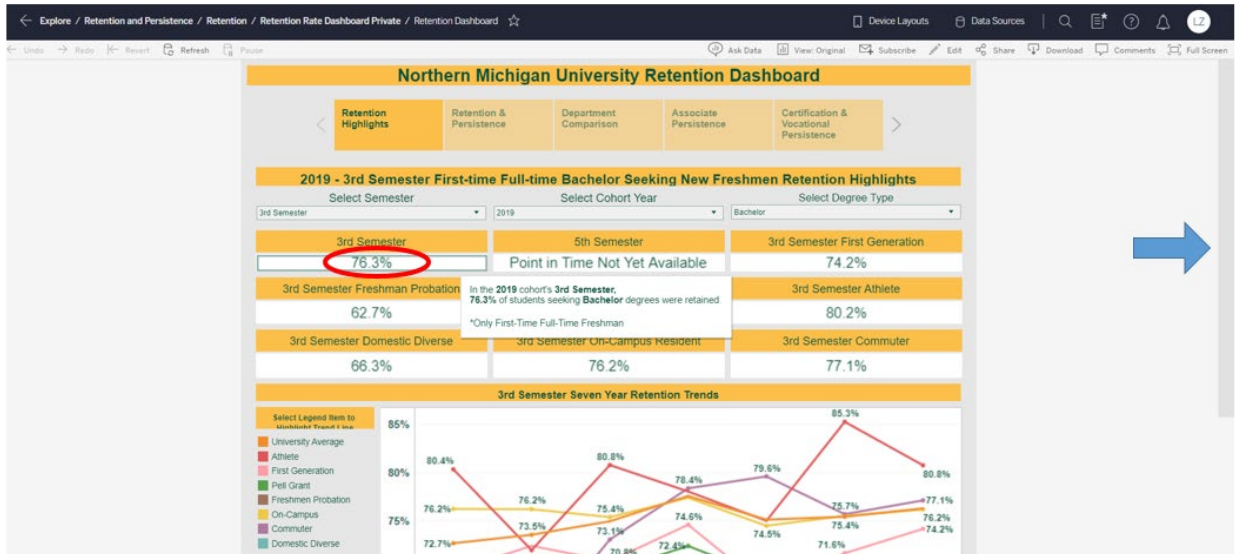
Explore / Retention and Persistence / Retention / Retention Rate Dashboard Private / Retention Dashboard

Device Layouts   Data Sources   LZ

Undo   Redo   Revert   Refresh   Pause   Ask Data   View: Original   Subscribe   Edit   Share   Download   Comments   Full Screen

Northern Michigan University Retention Dashboard

Retention Highlights   Retention & Persistence   Department Comparison   Associate Persistence   Certification & Vocational Persistence

2019 - 3rd Semester First-time Full-time Bachelor Seeking New Freshmen Retention Highlights

Select Semester   Select Cohort Year   Select Degree Type
3rd Semester   2019   Bachelor

3rd Semester
76.3%

5th Semester
Point in Time Not Yet Available

3rd Semester First Generation
74.2%

3rd Semester Freshman Probation
62.7%

In the 2019 cohort's 3rd Semester, 76.3% of students seeking Bachelor degrees were retained.

*Only First-Time Full-Time Freshman

3rd Semester Athlete
80.2%

3rd Semester Domestic Diverse
66.3%

3rd Semester On-Campus Resident
76.2%

3rd Semester Commuter
77.1%

3rd Semester Seven Year Retention Trends

Select Legend Item to Highlight Trend Line

University Average
Athlete
First Generation
Pell Grant
Freshmen Probation
On-Campus
Commuter
Domestic Diverse

85%
80%
75%

80.4%
80.8%
85.3%
80.8%
78.4%
79.6%
76.2%
76.2%
75.4%
75.7%
77.1%
73.5%
73.1%
74.6%
74.5%
75.4%
76.2%
74.2%
72.7%
70.8%
72.4%
71.6%